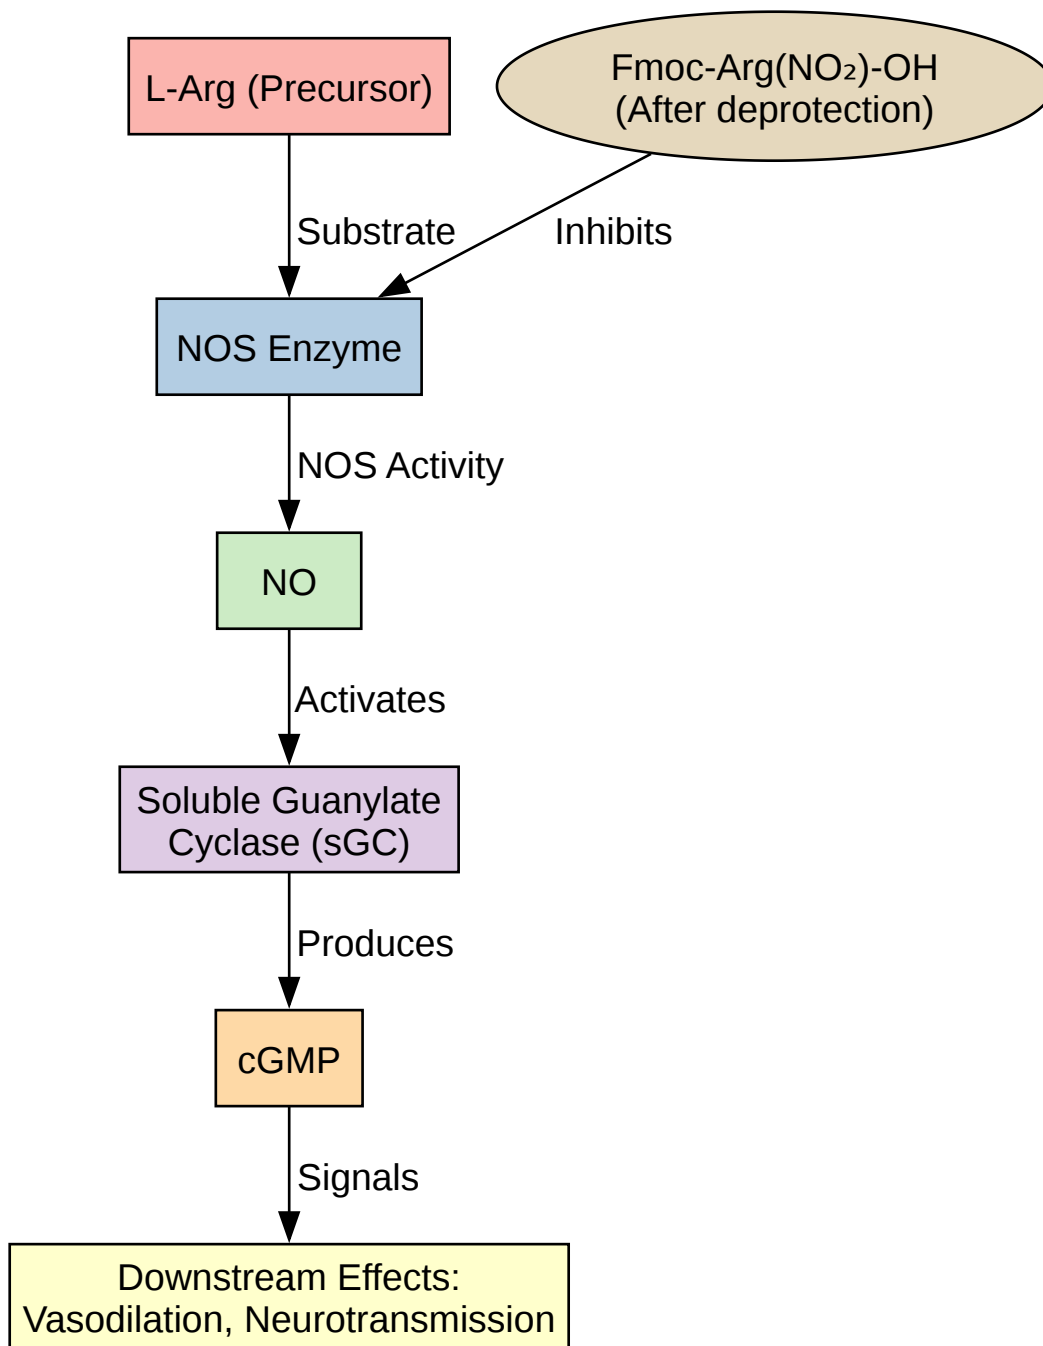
L-Arg (Precursor)

Fmoc-Arg($NO_2$)-OH
(After deprotection)

Substrate

Inhibits

NOS Enzyme

NOS Activity

NO

Activates

Soluble Guanylate Cyclase (sGC)

Produces

cGMP

Signals

Downstream Effects:
Vasodilation, Neurotransmission